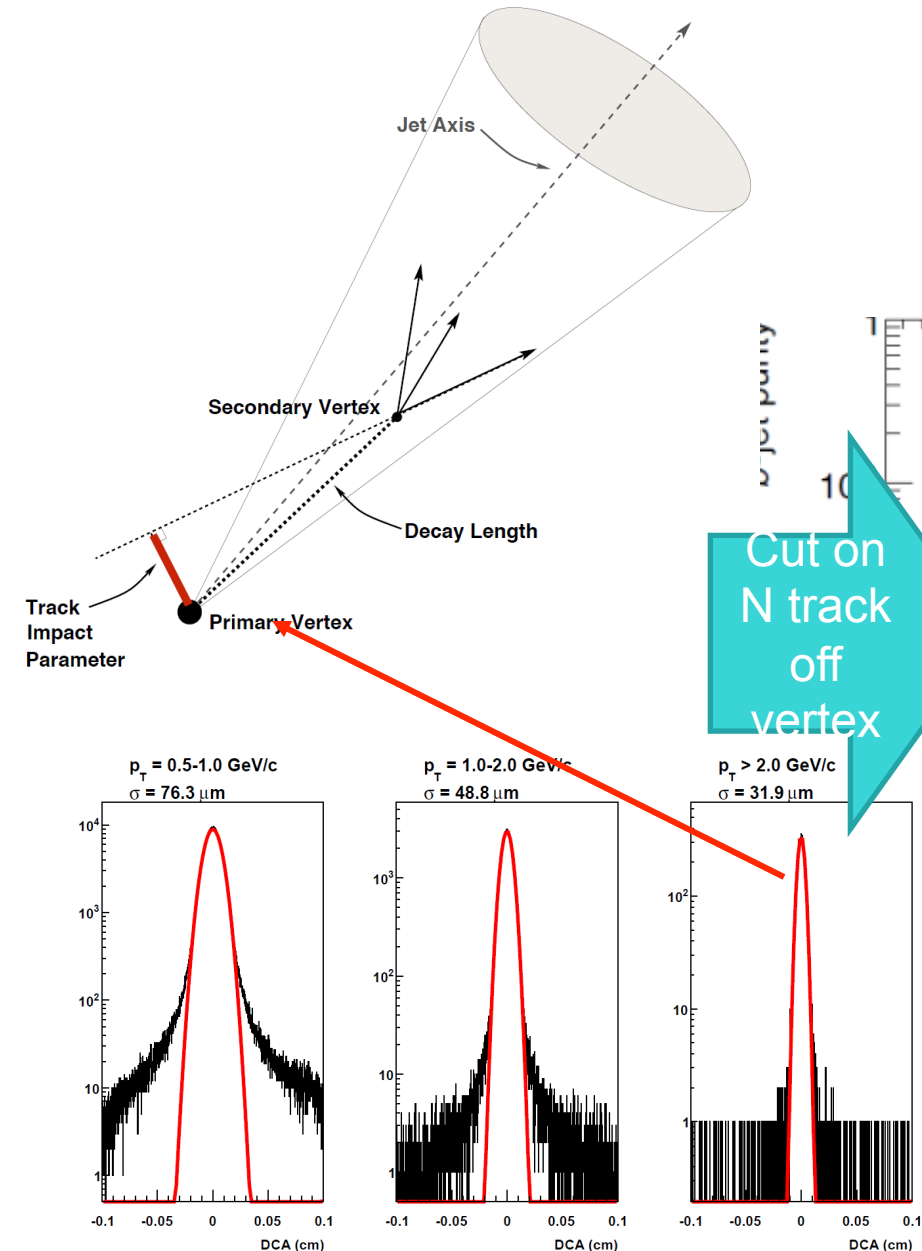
Jet Axis

Secondary Vertex

Decay Length

Track Impact Parameter

Primary Vertex

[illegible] jet purity

1

10

Cut on N track off vertex

$p_T$ = 0.5-1.0 GeV/c
$\sigma$ = 76.3 $\mu$m

$10^4$
$10^3$
$10^2$
10
1

-0.1 -0.05 0 0.05 0.1
DCA (cm)

$p_T$ = 1.0-2.0 GeV/c
$\sigma$ = 48.8 $\mu$m

$10^3$
$10^2$
10
1

-0.1 -0.05 0 0.05 0.1
DCA (cm)

$p_T$ > 2.0 GeV/c
$\sigma$ = 31.9 $\mu$m

$10^2$
10
1

-0.1 -0.05 0 0.05 0.1
DCA (cm)